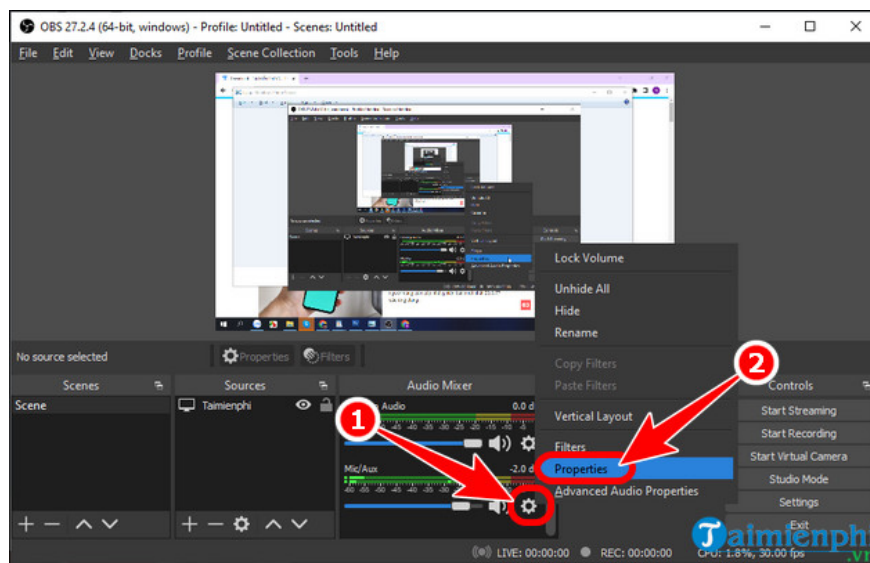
OBS 27.2.4 (64-bit, windows) - Profile: Untitled - Scenes: Untitled

File Edit View Docks Profile Scene Collection Tools Help

No source selected

Properties Filters

Scenes

Scene

Sources

Taimienphi

Audio Mixer

Audio 0.0 d

Mic/Aux -2.0 d

Lock Volume

Unhide All

Hide

Rename

Copy Filters

Paste Filters

Vertical Layout

Filters

Properties

Advanced Audio Properties

Controls

Start Streaming

Start Recording

Start Virtual Camera

Studio Mode

Settings

Exit

1

2

LIVE: 00:00:00 REC: 00:00:00 CPU: 1.8%, 30.00 fps

Taimienphi .vn